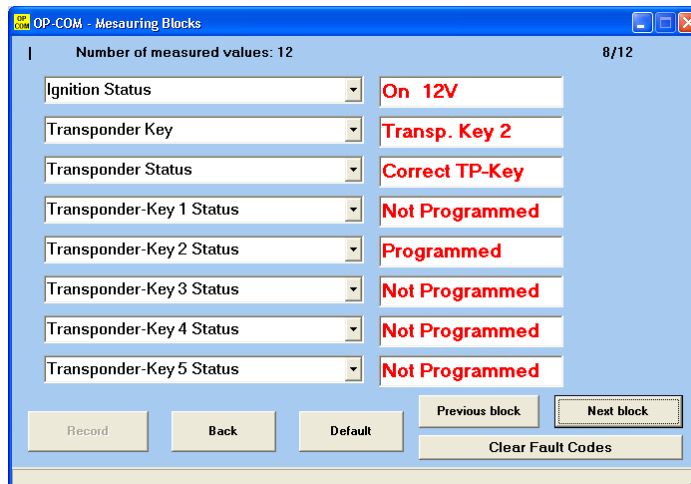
OP COM OP-COM - Mesauring Blocks

| Number of measured values: 12

8/12

| | |
|---|---|
| Ignition Status | On 12V |
| Transponder Key | Transp. Key 2 |
| Transponder Status | Correct TP-Key |
| Transponder-Key 1 Status | Not Programmed |
| Transponder-Key 2 Status | Programmed |
| Transponder-Key 3 Status | Not Programmed |
| Transponder-Key 4 Status | Not Programmed |
| Transponder-Key 5 Status | Not Programmed |

Record

Back

Default

Previous block

Next block

Clear Fault Codes